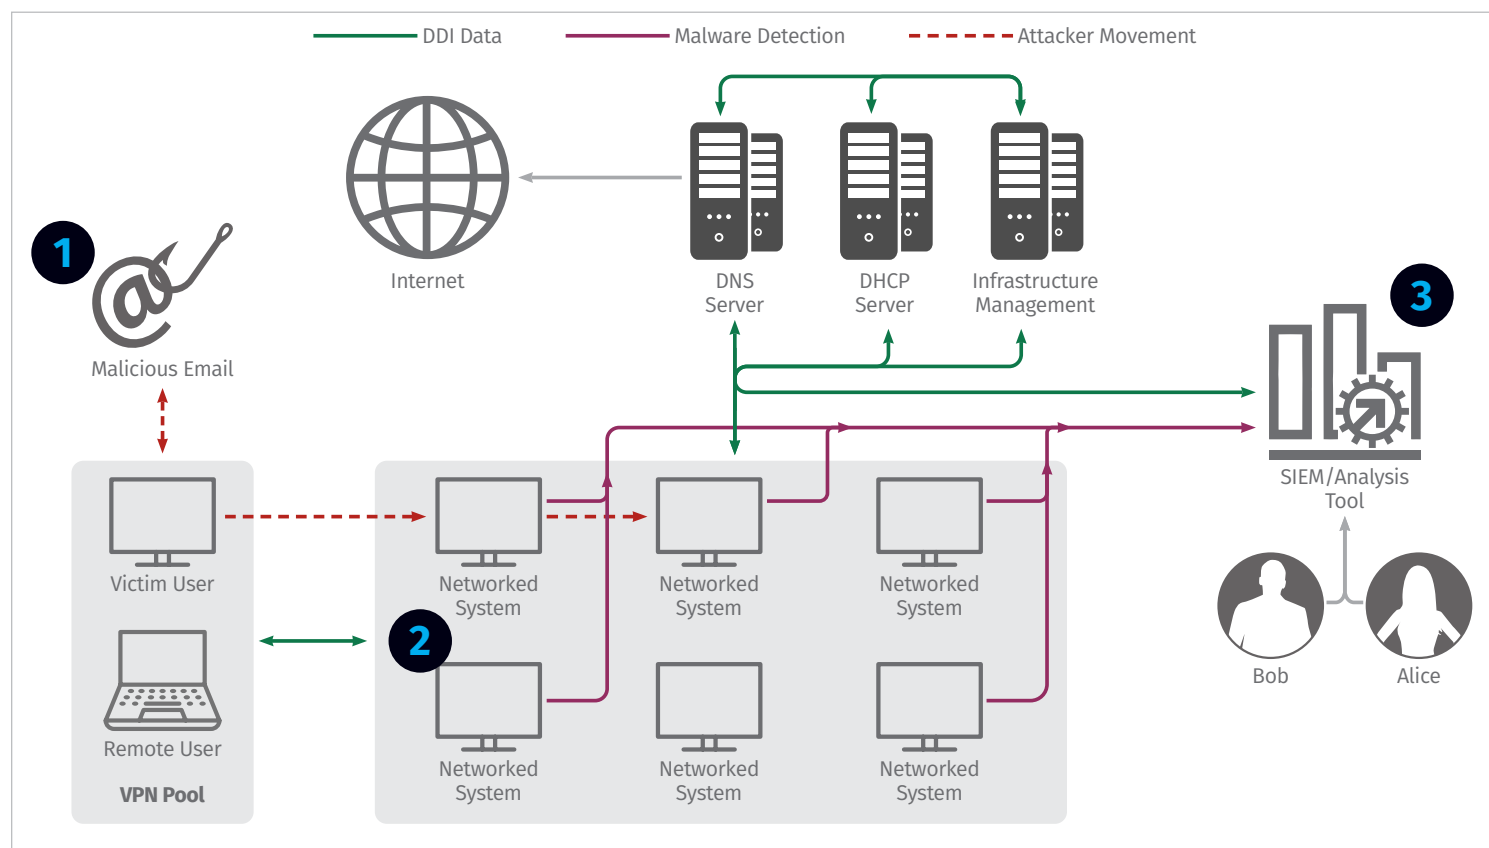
DDI Data
Malware Detection
Attacker Movement

Internet

DNS Server

DHCP Server

Infrastructure Management

1

Malicious Email

3

SIEM/Analysis Tool

Victim User

Remote User

VPN Pool

Networked System

Networked System

Networked System

2

Networked System

Networked System

Networked System

Bob

Alice